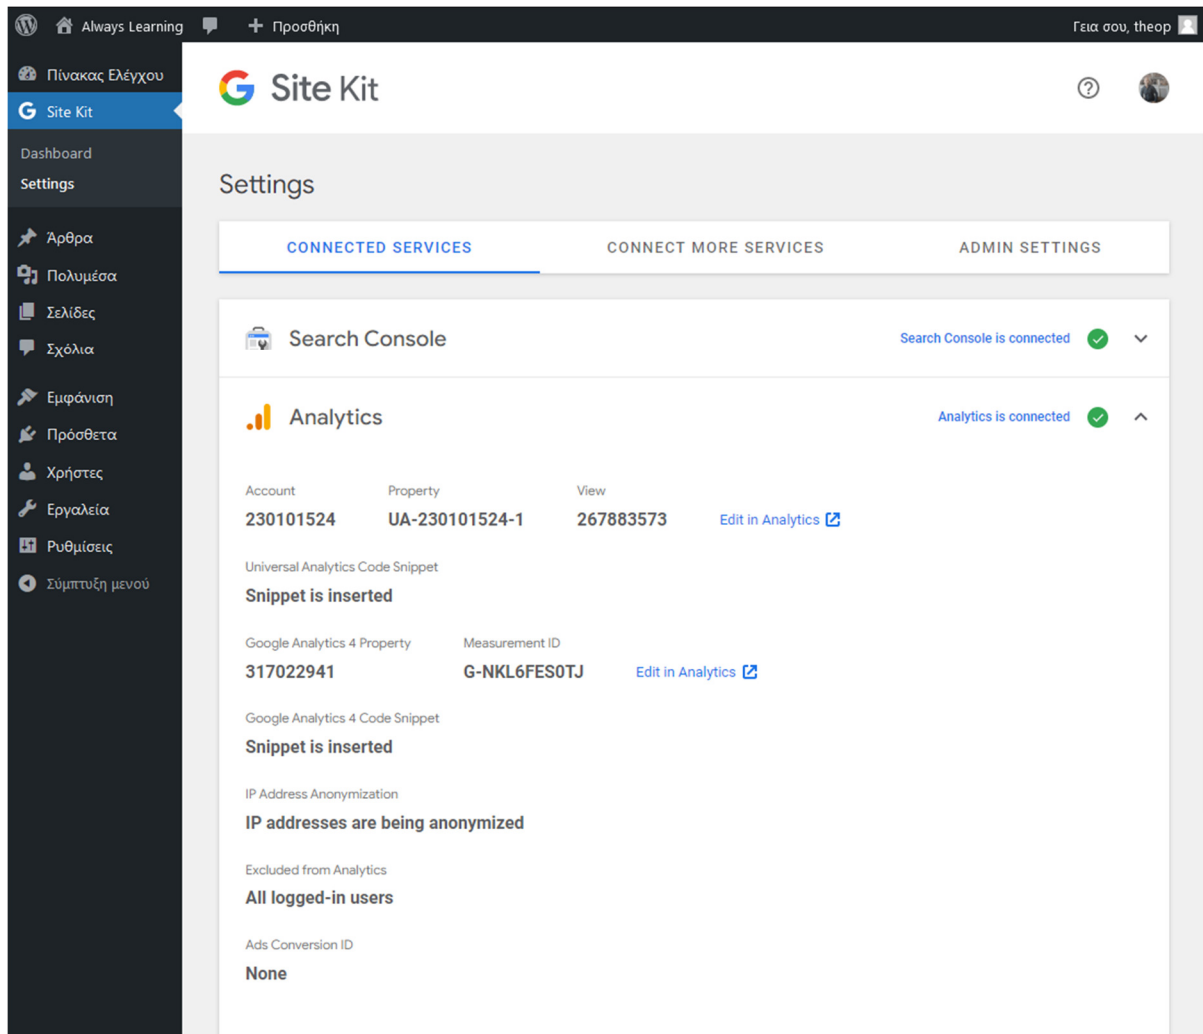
Always Learning
Προσθήκη
Γεια σου, theop

Πίνακας Ελέγχου
Site Kit
Dashboard
Settings
Άρθρα
Πολυμέσα
Σελίδες
Σχόλια
Εμφάνιση
Πρόσθετα
Χρήστες
Εργαλεία
Ρυθμίσεις
Σύμπτυξη μενού

Site Kit

Settings

CONNECTED SERVICES
CONNECT MORE SERVICES
ADMIN SETTINGS

Search Console
Search Console is connected

Analytics
Analytics is connected

Account
230101524

Property
UA-230101524-1

View
267883573

Edit in Analytics

Universal Analytics Code Snippet
Snippet is inserted

Google Analytics 4 Property
317022941

Measurement ID
G-NKL6FES0TJ

Edit in Analytics

Google Analytics 4 Code Snippet
Snippet is inserted

IP Address Anonymization
IP addresses are being anonymized

Excluded from Analytics
All logged-in users

Ads Conversion ID
None